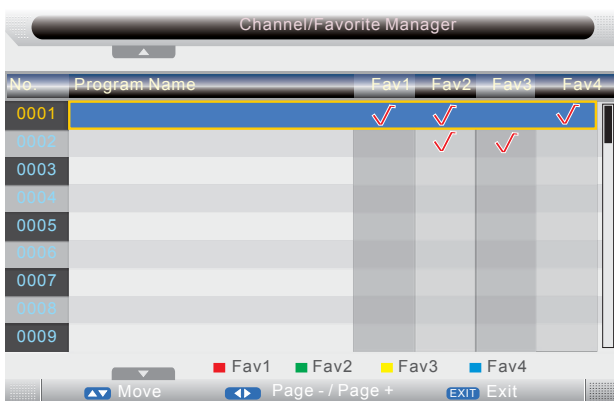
Channel/Favorite Manager

| No. | Program Name | Fav1 | Fav2 | Fav3 | Fav4 |
|---|---|---|---|---|---|
| 0001 | | √ | √ | | √ |
| 0002 | | | √ | √ | |
| 0003 | | | | | |
| 0004 | | | | | |
| 0005 | | | | | |
| 0006 | | | | | |
| 0007 | | | | | |
| 0008 | | | | | |
| 0009 | | | | | |

Fav1 Fav2 Fav3 Fav4

Move Page - / Page + EXIT Exit